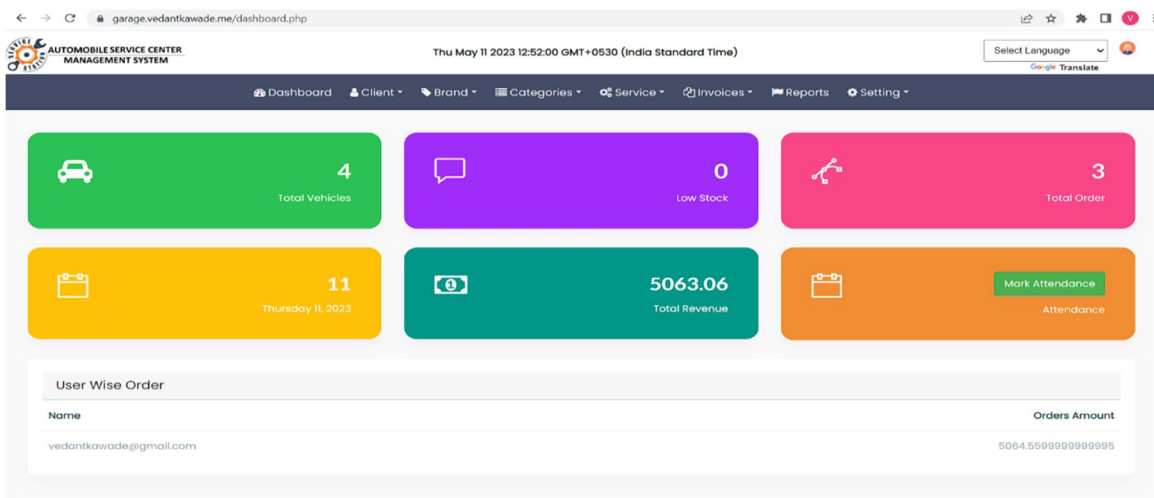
garage.vedantkawade.me/dashboard.php

AUTOMOBILE SERVICE CENTER MANAGEMENT SYSTEM

Thu May 11 2023 12:52:00 GMT+0530 (India Standard Time)

Select Language

Google Translate

Dashboard Client Brand Categories Service Invoices Reports Setting

4
Total Vehicles

0
Low Stock

3
Total Order

11
Thursday 11, 2023

5063.06
Total Revenue

Mark Attendance
Attendance

User Wise Order

| Name | Orders Amount |
|---|---|
| vedantkawade@gmail.com | 5064.5599999999995 |